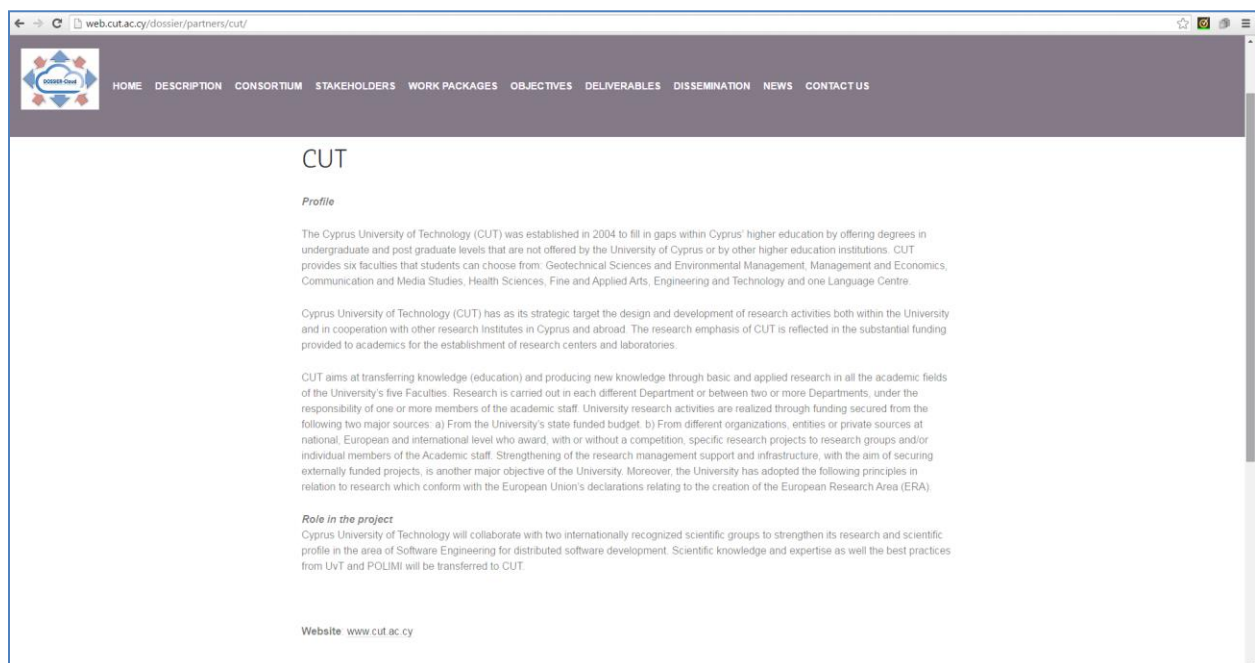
web.cut.ac.cy/dossier/partners/cut/

DOSSIER-Cloud

HOME DESCRIPTION CONSORTIUM STAKEHOLDERS WORK PACKAGES OBJECTIVES DELIVERABLES DISSEMINATION NEWS CONTACT US

CUT

Profile

The Cyprus University of Technology (CUT) was established in 2004 to fill in gaps within Cyprus' higher education by offering degrees in undergraduate and post graduate levels that are not offered by the University of Cyprus or by other higher education institutions. CUT provides six faculties that students can choose from: Geotechnical Sciences and Environmental Management, Management and Economics, Communication and Media Studies, Health Sciences, Fine and Applied Arts, Engineering and Technology and one Language Centre.

Cyprus University of Technology (CUT) has as its strategic target the design and development of research activities both within the University and in cooperation with other research Institutes in Cyprus and abroad. The research emphasis of CUT is reflected in the substantial funding provided to academics for the establishment of research centers and laboratories.

CUT aims at transferring knowledge (education) and producing new knowledge through basic and applied research in all the academic fields of the University's five Faculties. Research is carried out in each different Department or between two or more Departments, under the responsibility of one or more members of the academic staff. University research activities are realized through funding secured from the following two major sources: a) From the University's state funded budget. b) From different organizations, entities or private sources at national, European and international level who award, with or without a competition, specific research projects to research groups and/or individual members of the Academic staff. Strengthening of the research management support and infrastructure, with the aim of securing externally funded projects, is another major objective of the University. Moreover, the University has adopted the following principles in relation to research which conform with the European Union's declarations relating to the creation of the European Research Area (ERA).

Role in the project
Cyprus University of Technology will collaborate with two internationally recognized scientific groups to strengthen its research and scientific profile in the area of Software Engineering for distributed software development. Scientific knowledge and expertise as well the best practices from UvT and POLIMI will be transferred to CUT.

Website: www.cut.ac.cy